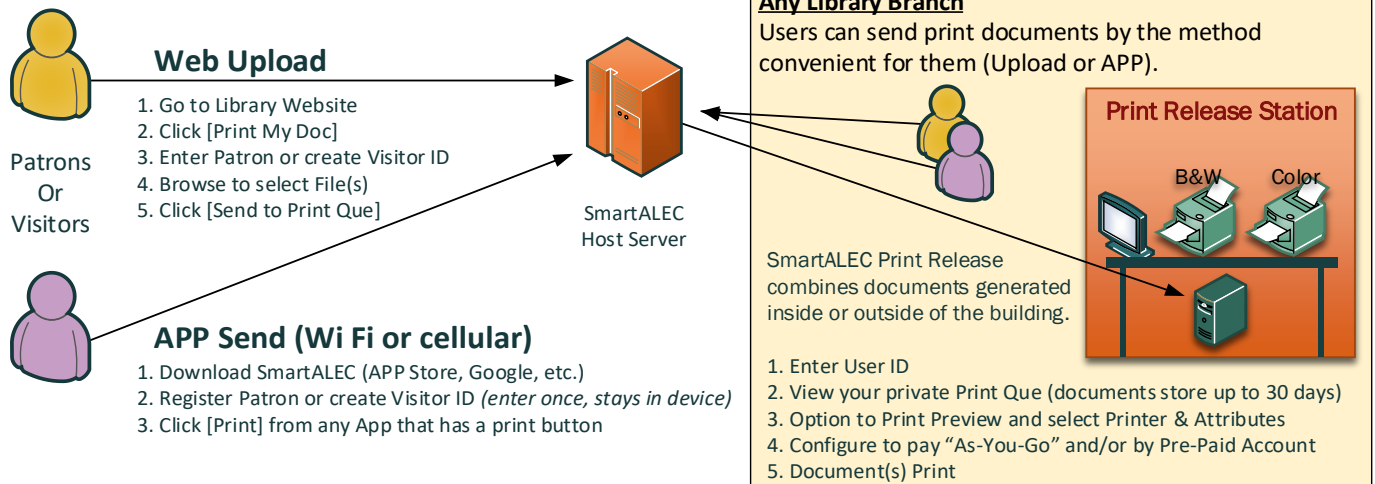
Web Upload

1. Go to Library Website
2. Click [Print My Doc]
3. Enter Patron or create Visitor ID
4. Browse to select File(s)
5. Click [Send to Print Que]

Patrons Or Visitors

SmartALEC Host Server

APP Send (Wi Fi or cellular)

1. Download SmartALEC (APP Store, Google, etc.)
2. Register Patron or create Visitor ID *(enter once, stays in device)*
3. Click [Print] from any App that has a print button

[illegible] Library Branch
Users can send print documents by the method convenient for them (Upload or APP).

Print Release Station

B&W

Color

SmartALEC Print Release combines documents generated inside or outside of the building.

1. Enter User ID
2. View your private Print Que (documents store up to 30 days)
3. Option to Print Preview and select Printer & Attributes
4. Configure to pay "As-You-Go" and/or by Pre-Paid Account
5. Document(s) Print